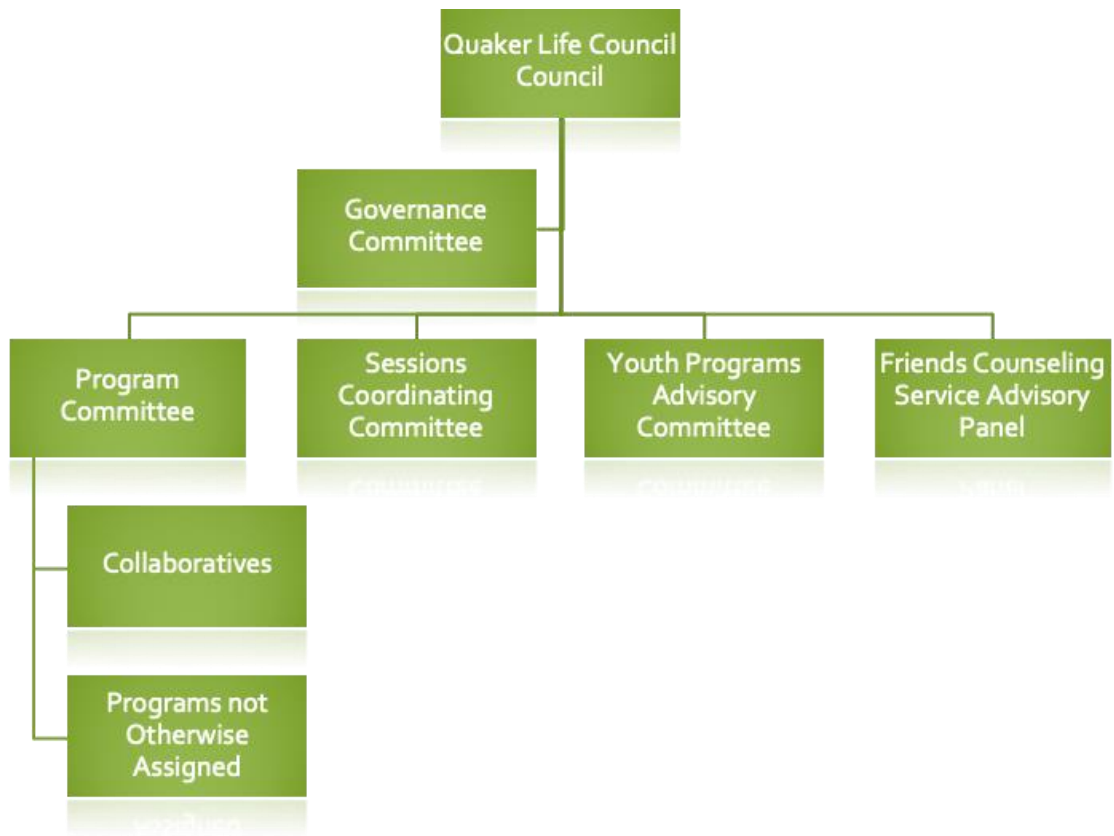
Quaker Life Council Council

Governance Committee

Program Committee

Sessions Coordinating Committee

Youth Programs Advisory Committee

Friends Counseling Service Advisory Panel

Collaboratives

Programs not Otherwise Assigned